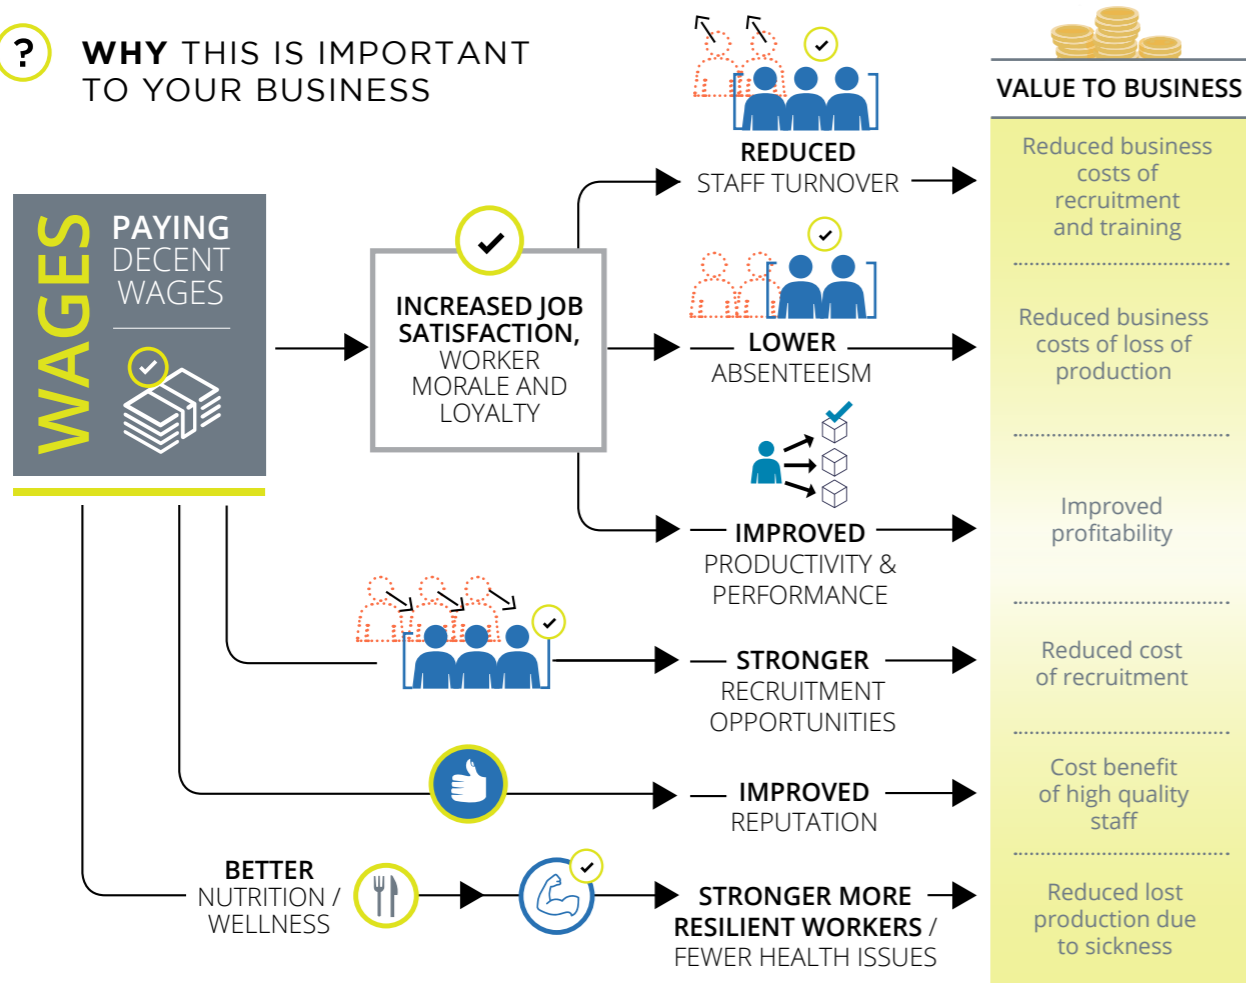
?

WHY THIS IS IMPORTANT TO YOUR BUSINESS

VALUE TO BUSINESS

WAGES

PAYING DECENT WAGES

INCREASED JOB SATISFACTION, WORKER MORALE AND LOYALTY

REDUCED STAFF TURNOVER

Reduced business costs of recruitment and training

LOWER ABSENTEEISM

Reduced business costs of loss of production

IMPROVED PRODUCTIVITY & PERFORMANCE

Improved profitability

STRONGER RECRUITMENT OPPORTUNITIES

Reduced cost of recruitment

IMPROVED REPUTATION

Cost benefit of high quality staff

BETTER NUTRITION / WELLNESS

STRONGER MORE RESILIENT WORKERS / FEWER HEALTH ISSUES

Reduced lost production due to sickness